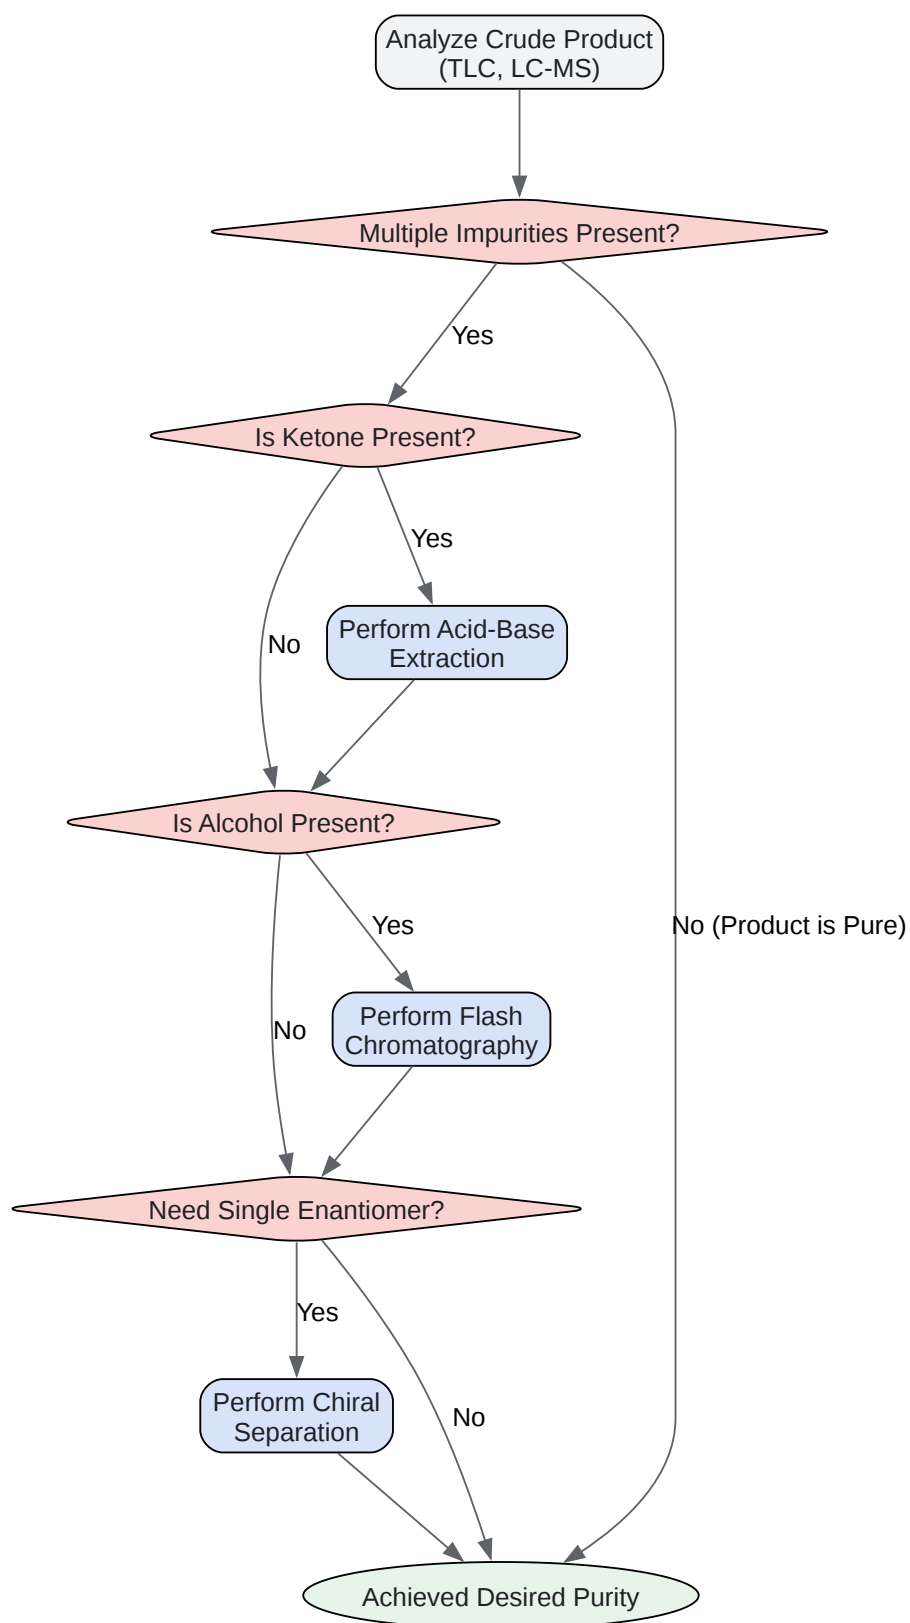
Analyze Crude Product (TLC, LC-MS)

Multiple Impurities Present?

Yes

Is Ketone Present?

Yes

Perform Acid-Base Extraction

No

Is Alcohol Present?

Yes

Perform Flash Chromatography

No

No (Product is Pure)

Need Single Enantiomer?

Yes

Perform Chiral Separation

No

Achieved Desired Purity